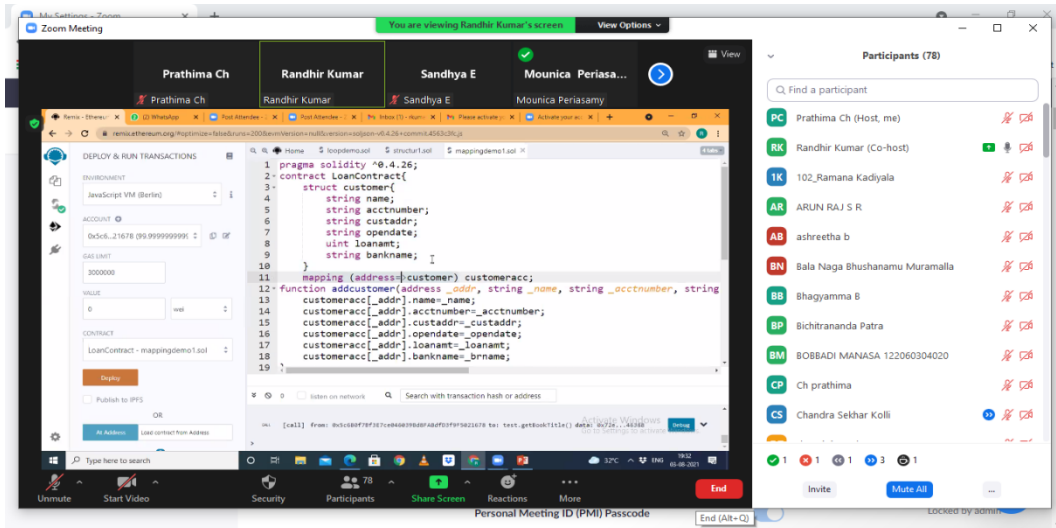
My Settings - Zoom

Zoom Meeting

You are viewing Randhir Kumar's screen

View Options

View

Prathima Ch

Randhir Kumar

Sandhya E

Mounica Periasa...

Prathima Ch

Randhir Kumar

Sandhya E

Mounica Periasamy

Remix - Ethereum

(2) WhatsApp

Post Attendee

Post Attendee

Inbox (1)

Please activate

Activate your acc

remix.ethereum.org/#optimize=false&runs=200&evmVersion=null&version=soljson-v0.4.26+commit.4563c3fc.js

DEPLOY & RUN TRANSACTIONS

ENVIRONMENT

JavaScript VM (Berlin)

ACCOUNT

0x5c6...21678 (99.999999999

GAS LIMIT

3000000

VALUE

0

wei

CONTRACT

LoanContract - mappingdemo1.sol

Deploy

Publish to IPFS

OR

At Address

Load contract from Address

Home

loopdemo.sol

structur1.sol

mappingdemo1.sol

1 pragma solidity ^0.4.26;
2 contract LoanContract{
3 struct customer{
4 string name;
5 string acctnumber;
6 string custaddr;
7 string opendate;
8 uint loanamt;
9 string bankname;
10 }
11 mapping (address=>customer) customeracc;
12 function addcustomer(address _addr, string _name, string _acctnumber, string
13 customeracc[_addr].name=_name;
14 customeracc[_addr].acctnumber=_acctnumber;
15 customeracc[_addr].custaddr=_custaddr;
16 customeracc[_addr].opendate=_opendate;
17 customeracc[_addr].loanamt=_loanamt;
18 customeracc[_addr].bankname=_brname;
19

0

listen on network

Search with transaction hash or address

[call] from: 0x5c6b0f7bf3f7ce046039bd8fa8dfd3f9f5021678 to: test.getBookTitle() data: 0x72e...46368

Activate Windows
Go to Settings to activate Windows.

Debug

Type here to search

32°C

ENG

19:32
05-08-2021

Unmute

Start Video

Security

78
Participants

Share Screen

Reactions

More

End

Personal Meeting ID (PMI) Passcode

End (Alt+Q)

Locked by admin

Participants (78)

Find a participant

Prathima Ch (Host, me)

Randhir Kumar (Co-host)

102_Ramana Kadiyala

ARUN RAJ S R

ashreetha b

Bala Naga Bhushanamu Muramalla

Bhagyamma B

Bichitrananda Patra

BOBBADI MANASA 122060304020

Ch prathima

Chandra Sekhar Kolli

1 1 1 3 1

Invite

Mute All

...